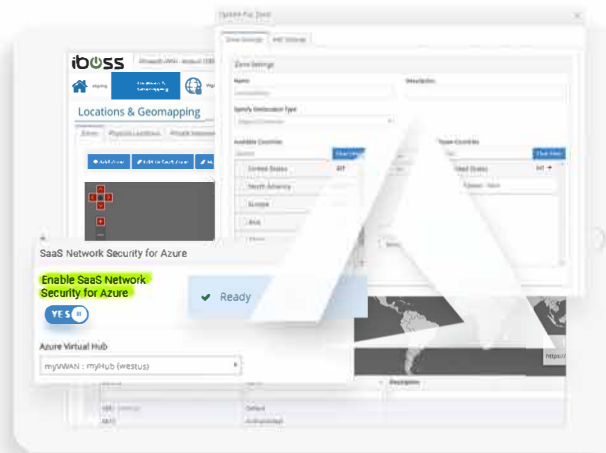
iboss

Locations & Geomapping

Zones

Physical Locations

Zone Settings

Name

Description

Specify Geolocation Type

Available Countries

United States

North America

Europe

Asia

Selected Countries

United States

SaaS Network Security for Azure

Enable SaaS Network Security for Azure

YES

Ready

Azure Virtual Hub

myVWAN : myHub (westus)

Description

Default

https://